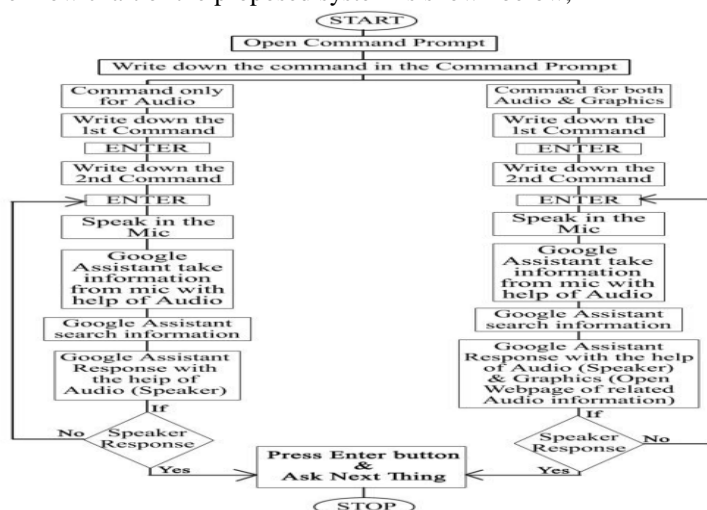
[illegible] proposed system is shown below,

START

Open Command Prompt

Write down the command in the Command Prompt

Command only for Audio

Write down the 1st Command

ENTER

Write down the 2nd Command

ENTER

Speak in the Mic

Google Assistant take information from mic with help of Audio

Google Assistant search information

Google Assistant Response with the help of Audio (Speaker)

If

Speaker Response

No

Yes

Command for both Audio & Graphics

Write down the 1st Command

ENTER

Write down the 2nd Command

ENTER

Speak in the Mic

Google Assistant take information from mic with help of Audio

Google Assistant search information

Google Assistant Response with the help of Audio (Speaker) & Graphics (Open Webpage of related Audio information)

If

Speaker Response

No

Yes

Press Enter button & Ask Next Thing

STOP